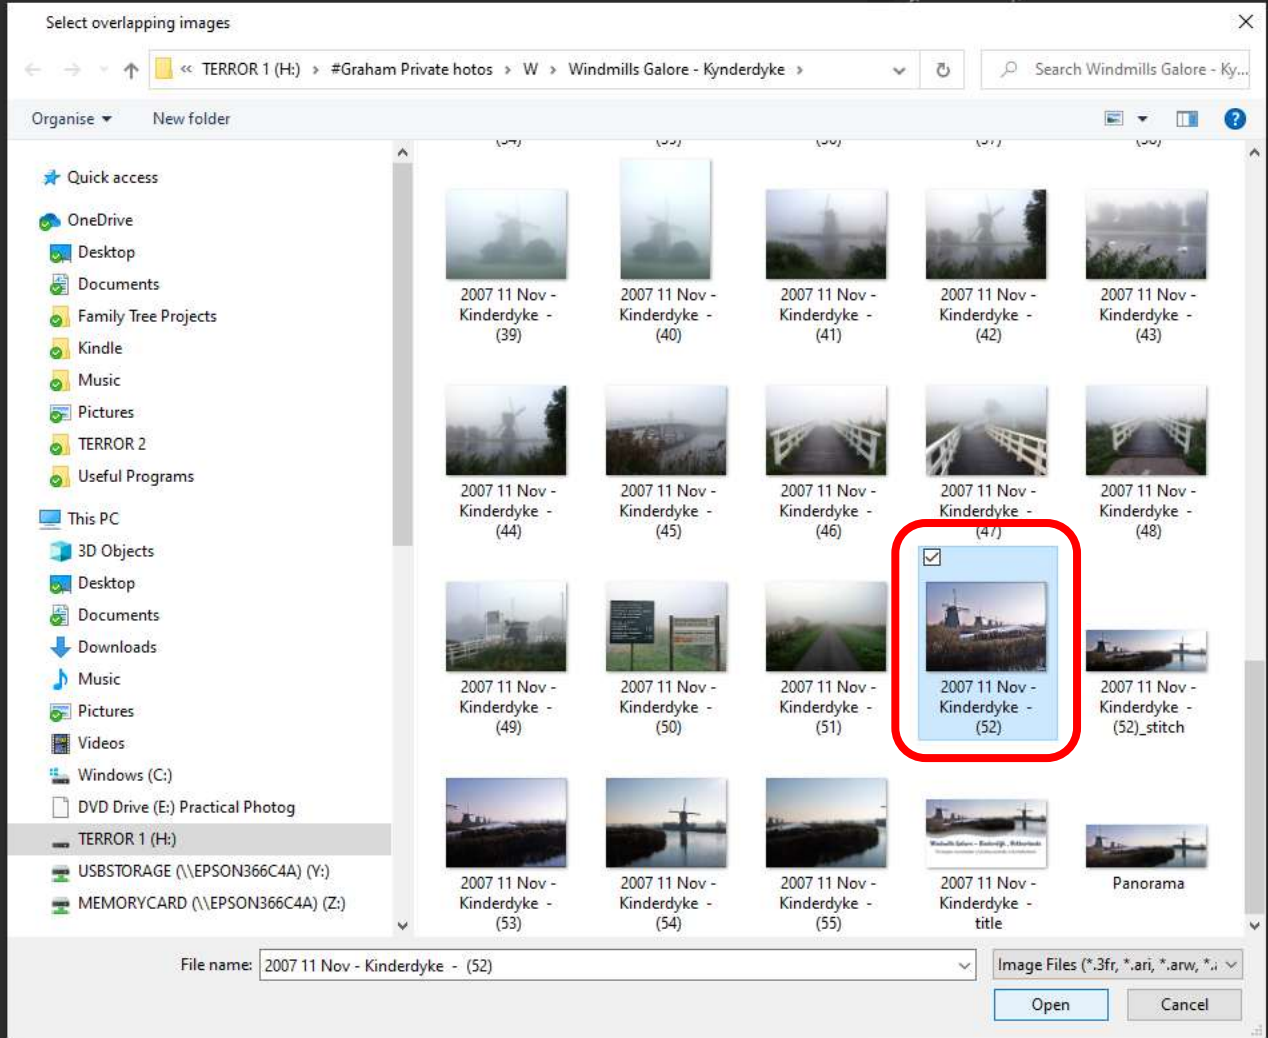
Select overlapping images

« TERROR 1 (H:) › #Graham Private hotos › W › Windmills Galore - Kynderdyke ›

Search Windmills Galore - Ky...

Organise ▾ New folder

Quick access
OneDrive
Desktop
Documents
Family Tree Projects
Kindle
Music
Pictures
TERROR 2
Useful Programs
This PC
3D Objects
Desktop
Documents
Downloads
Music
Pictures
Videos
Windows (C:)
DVD Drive (E:) Practical Photog
TERROR 1 (H:)
USBSTORAGE (\\EPSON366C4A) (Y:)
MEMORYCARD (\\EPSON366C4A) (Z:)

2007 11 Nov - Kinderdyke - (39)
2007 11 Nov - Kinderdyke - (40)
2007 11 Nov - Kinderdyke - (41)
2007 11 Nov - Kinderdyke - (42)
2007 11 Nov - Kinderdyke - (43)
2007 11 Nov - Kinderdyke - (44)
2007 11 Nov - Kinderdyke - (45)
2007 11 Nov - Kinderdyke - (46)
2007 11 Nov - Kinderdyke - (47)
2007 11 Nov - Kinderdyke - (48)
2007 11 Nov - Kinderdyke - (49)
2007 11 Nov - Kinderdyke - (50)
2007 11 Nov - Kinderdyke - (51)
2007 11 Nov - Kinderdyke - (52)
2007 11 Nov - Kinderdyke - (52)_stitch
2007 11 Nov - Kinderdyke - (53)
2007 11 Nov - Kinderdyke - (54)
2007 11 Nov - Kinderdyke - (55)
2007 11 Nov - Kinderdyke - title
Panorama

File name: 2007 11 Nov - Kinderdyke - (52)
Image Files (*.3fr, *.ari, *.arw, *.
Open
Cancel